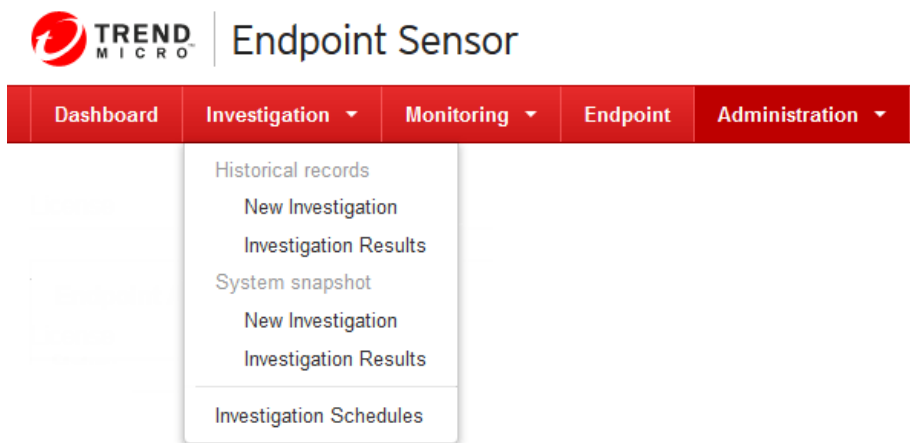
TREND MICRO

Endpoint Sensor

Dashboard
Investigation
Monitoring
Endpoint
Administration

Historical records
New Investigation
Investigation Results
System snapshot
New Investigation
Investigation Results
Investigation Schedules